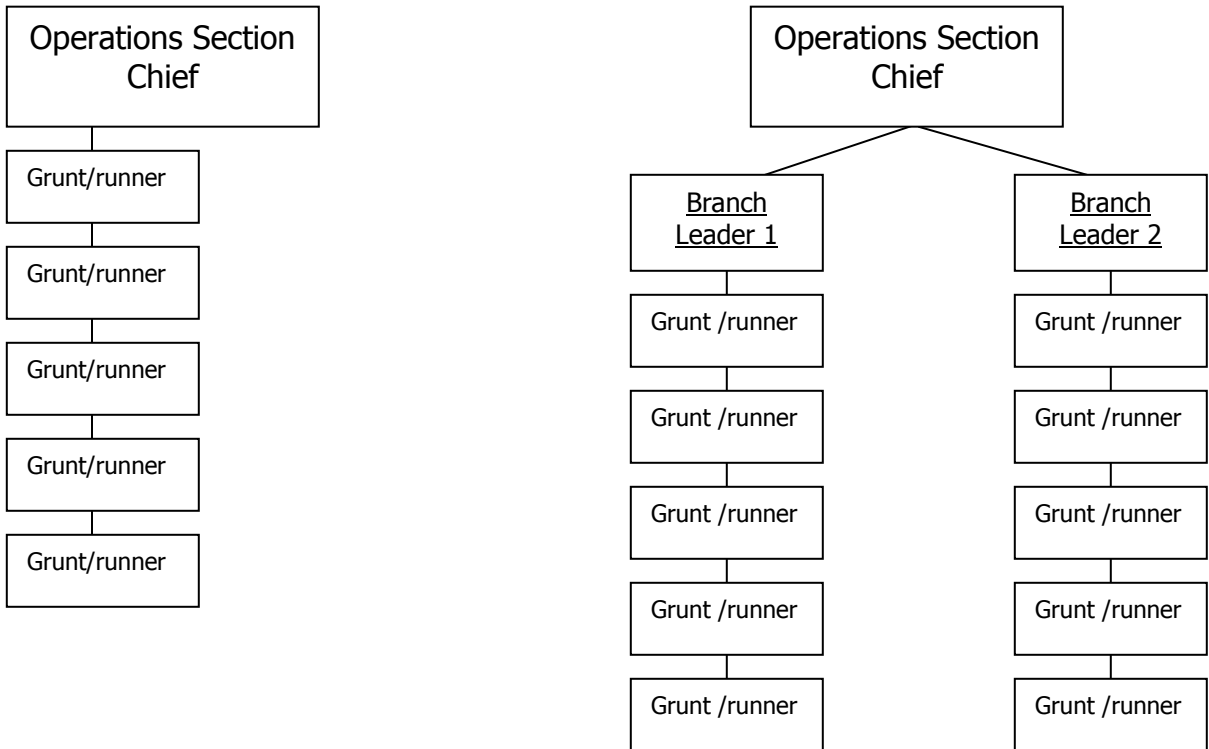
Operations Section Chief

Grunt/runner

Grunt/runner

Grunt/runner

Grunt/runner

Grunt/runner

Operations Section Chief

Branch Leader 1

Grunt /runner

Grunt /runner

Grunt /runner

Grunt /runner

Grunt /runner

Branch Leader 2

Grunt /runner

Grunt /runner

Grunt /runner

Grunt /runner

Grunt /runner